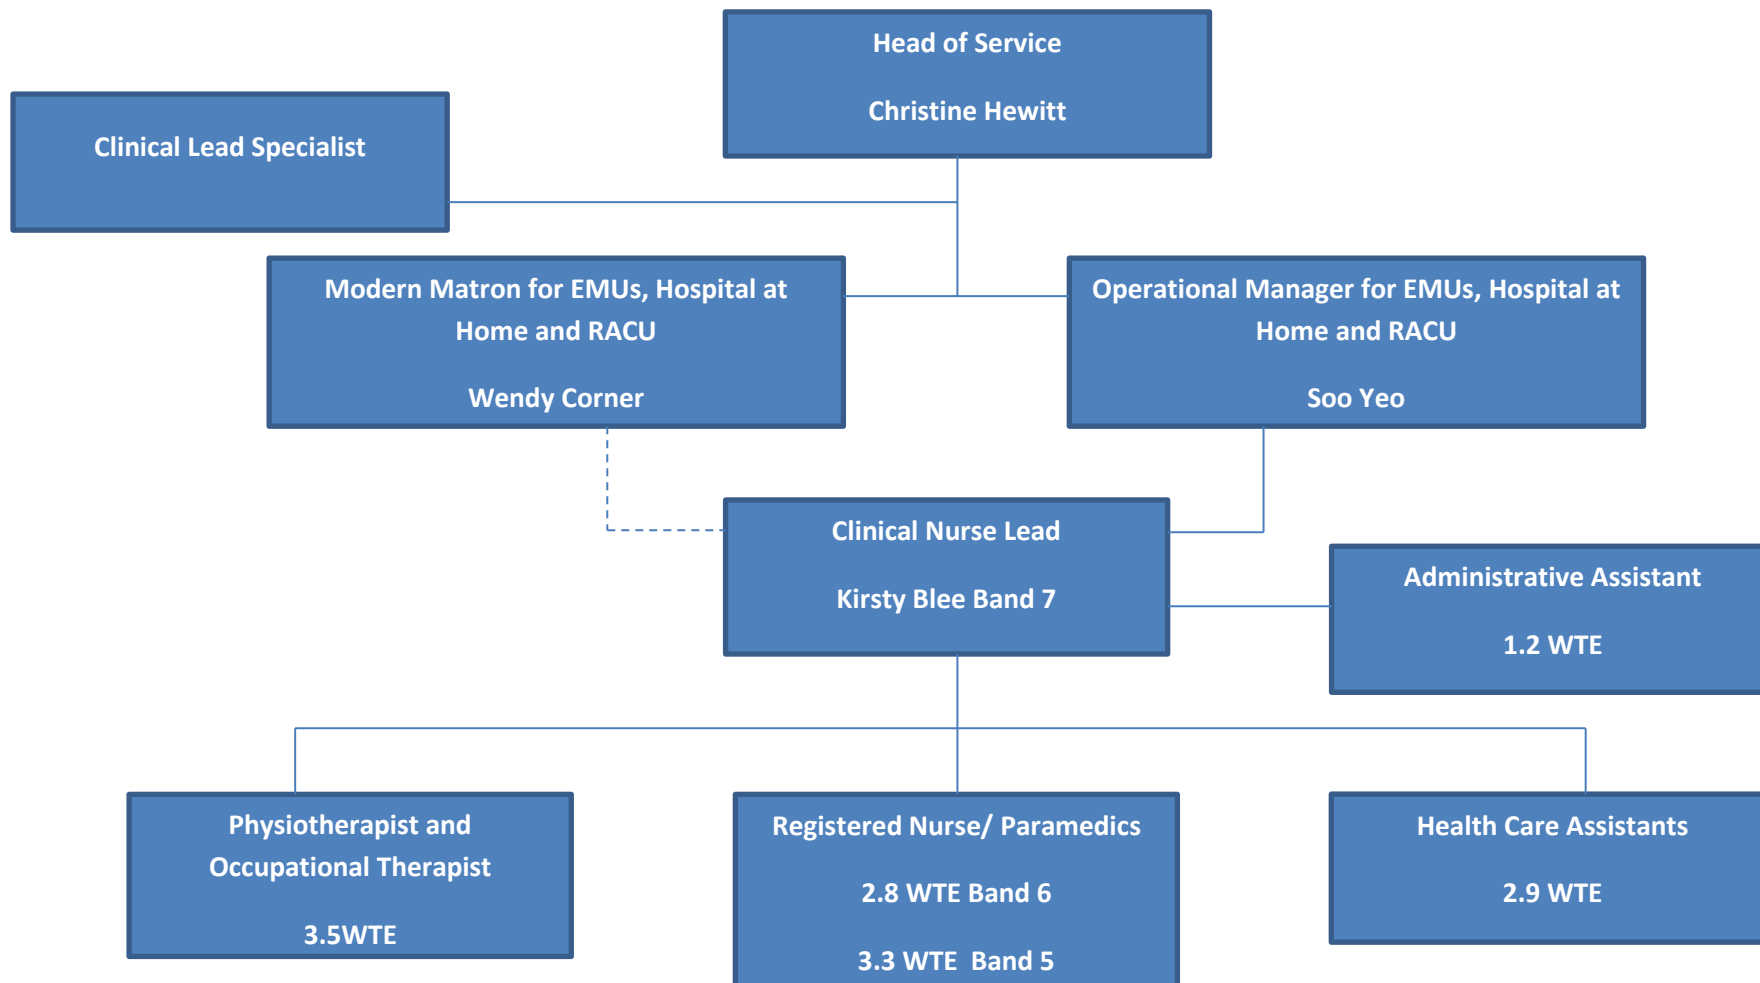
Head of Service

Christine Hewitt

Clinical Lead Specialist

Modern Matron for EMUs, Hospital at Home and RACU

Wendy Corner

Operational Manager for EMUs, Hospital at Home and RACU

Soo Yeo

Clinical Nurse Lead

Kirsty Blee Band 7

Administrative Assistant

1.2 WTE

Physiotherapist and Occupational Therapist

3.5WTE

Registered Nurse/ Paramedics

2.8 WTE Band 6

3.3 WTE Band 5

Health Care Assistants

2.9 WTE